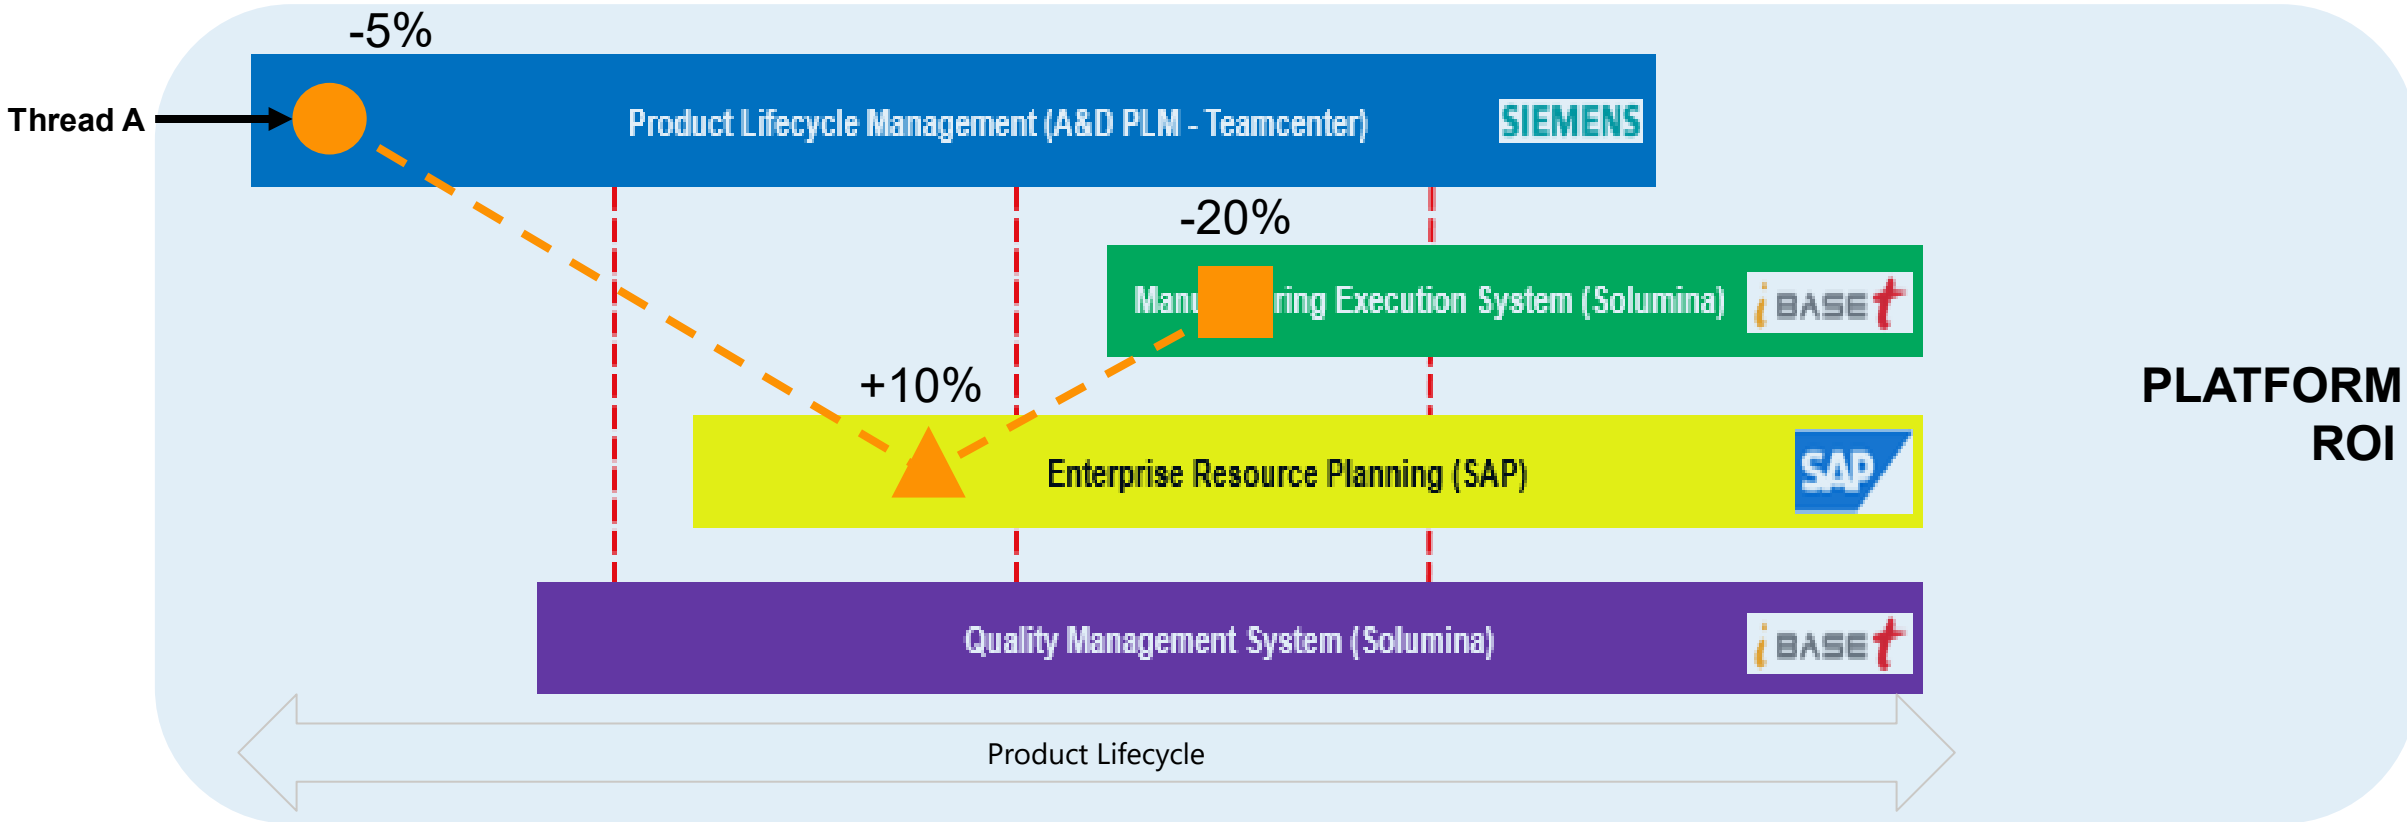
-5%

Thread A

Product Lifecycle Management (A&D PLM - Teamcenter)

SIEMENS

-20%

Manu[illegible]ring Execution System (Solumina)

iBASEt

+10%

Enterprise Resource Planning (SAP)

SAP

PLATFORM ROI

Quality Management System (Solumina)

iBASEt

Product Lifecycle